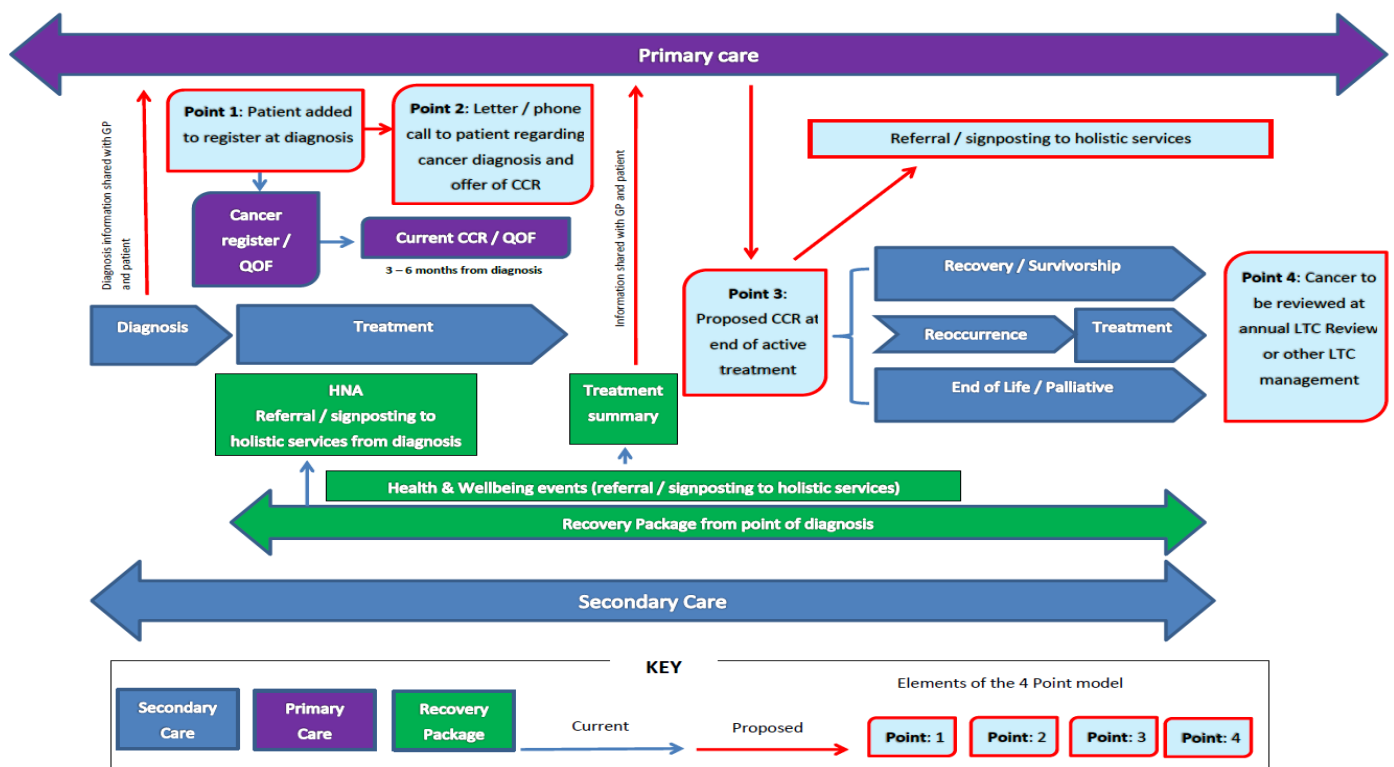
Primary care

Diagnosis information shared with GP and patient

Point 1: Patient added to register at diagnosis

Point 2: Letter / phone call to patient regarding cancer diagnosis and offer of CCR

Information shared with GP and patient

Referral / signposting to holistic services

Cancer register / QOF

Current CCR / QOF

3 – 6 months from diagnosis

Point 3: Proposed CCR at end of active treatment

Recovery / Survivorship

Reoccurrence

Treatment

End of Life / Palliative

Point 4: Cancer to be reviewed at annual LTC Review or other LTC management

Diagnosis

Treatment

HNA
Referral / signposting to holistic services from diagnosis

Treatment summary

Health & Wellbeing events (referral / signposting to holistic services)

Recovery Package from point of diagnosis

Secondary Care

KEY

Secondary Care

Primary Care

Recovery Package

Current

Proposed

Elements of the 4 Point model

Point: 1

Point: 2

Point: 3

Point: 4